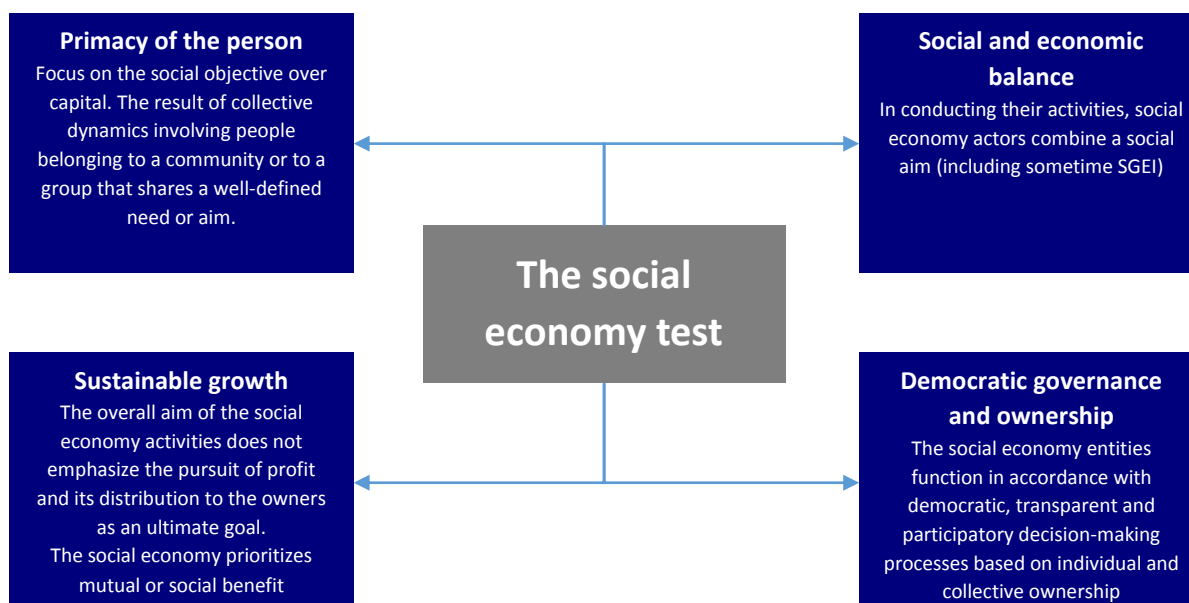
Primacy of the person
Focus on the social objective over capital. The result of collective dynamics involving people belonging to a community or to a group that shares a well-defined need or aim.

Social and economic balance
In conducting their activities, social economy actors combine a social aim (including sometime SGEI)

The social economy test

Sustainable growth
The overall aim of the social economy activities does not emphasize the pursuit of profit and its distribution to the owners as an ultimate goal.
The social economy prioritizes mutual or social benefit

Democratic governance and ownership
The social economy entities function in accordance with democratic, transparent and participatory decision-making processes based on individual and collective ownership